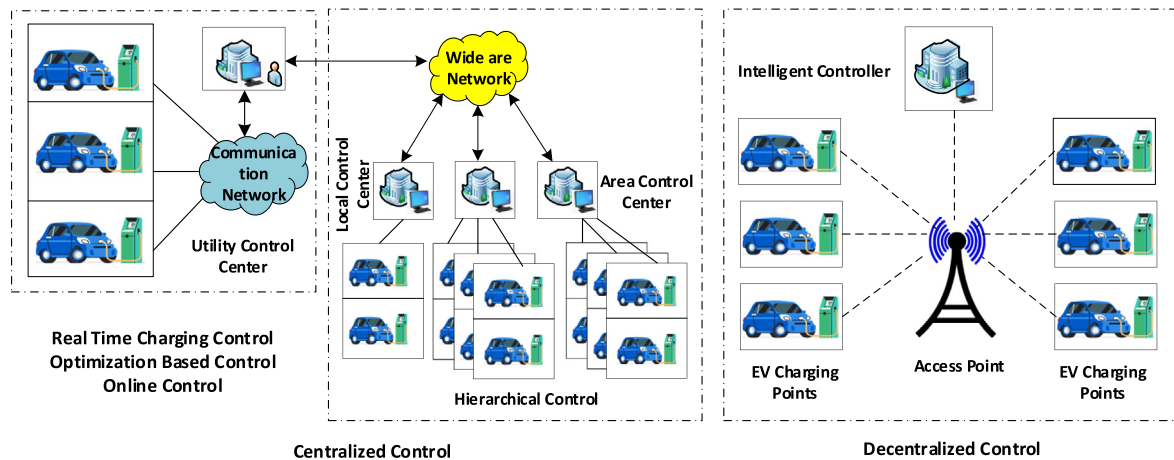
Wide are Network

Communication Network

Utility Control Center

Local Control Center

Area Control Center

Real Time Charging Control
Optimization Based Control
Online Control

Hierarchical Control

Centralized Control

Intelligent Controller

Access Point

EV Charging Points

EV Charging Points

Decentralized Control